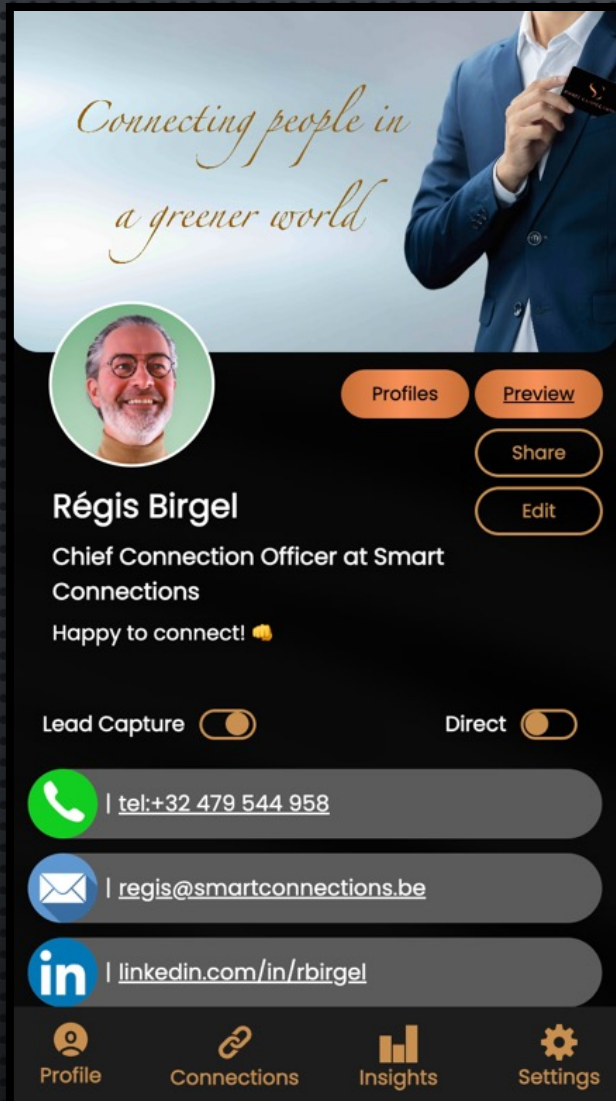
Connecting people in a greener world

Profiles
Preview
Share
Edit

Régis Birgel

Chief Connection Officer at Smart Connections

Happy to connect! 👊

Lead Capture
Direct

| tel:+32 479 544 958

| regis@smartconnections.be

in | linkedin.com/in/rbirgel

Profile
Connections
Insights
Settings